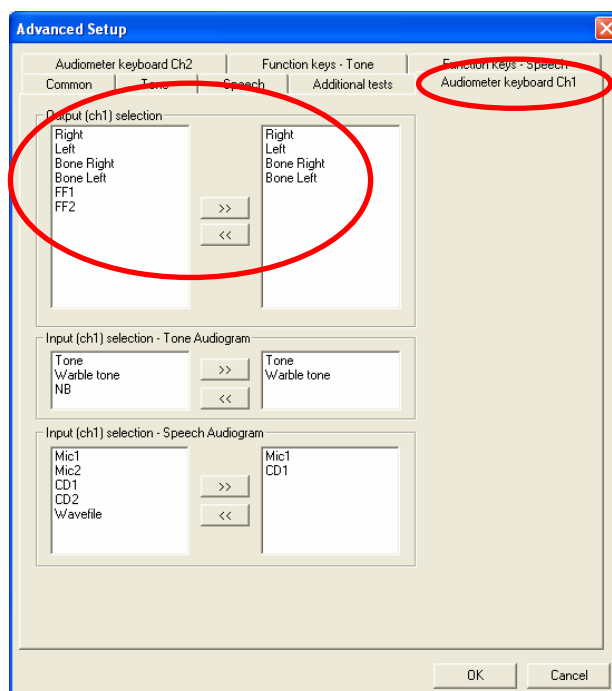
Advanced Setup

Audiometer keyboard Ch2
Function keys - Tone
Function keys - Speech
Common
Tone
Speech
Additional tests
Audiometer keyboard Ch1

Output (ch1) selection
Right
Left
Bone Right
Bone Left
FF1
FF2
>>
<<
Right
Left
Bone Right
Bone Left

Input (ch1) selection - Tone Audiogram
Tone
Warble tone
NB
>>
<<
Tone
Warble tone

Input (ch1) selection - Speech Audiogram
Mic1
Mic2
CD1
CD2
Wavefile
>>
<<
Mic1
CD1

OK
Cancel